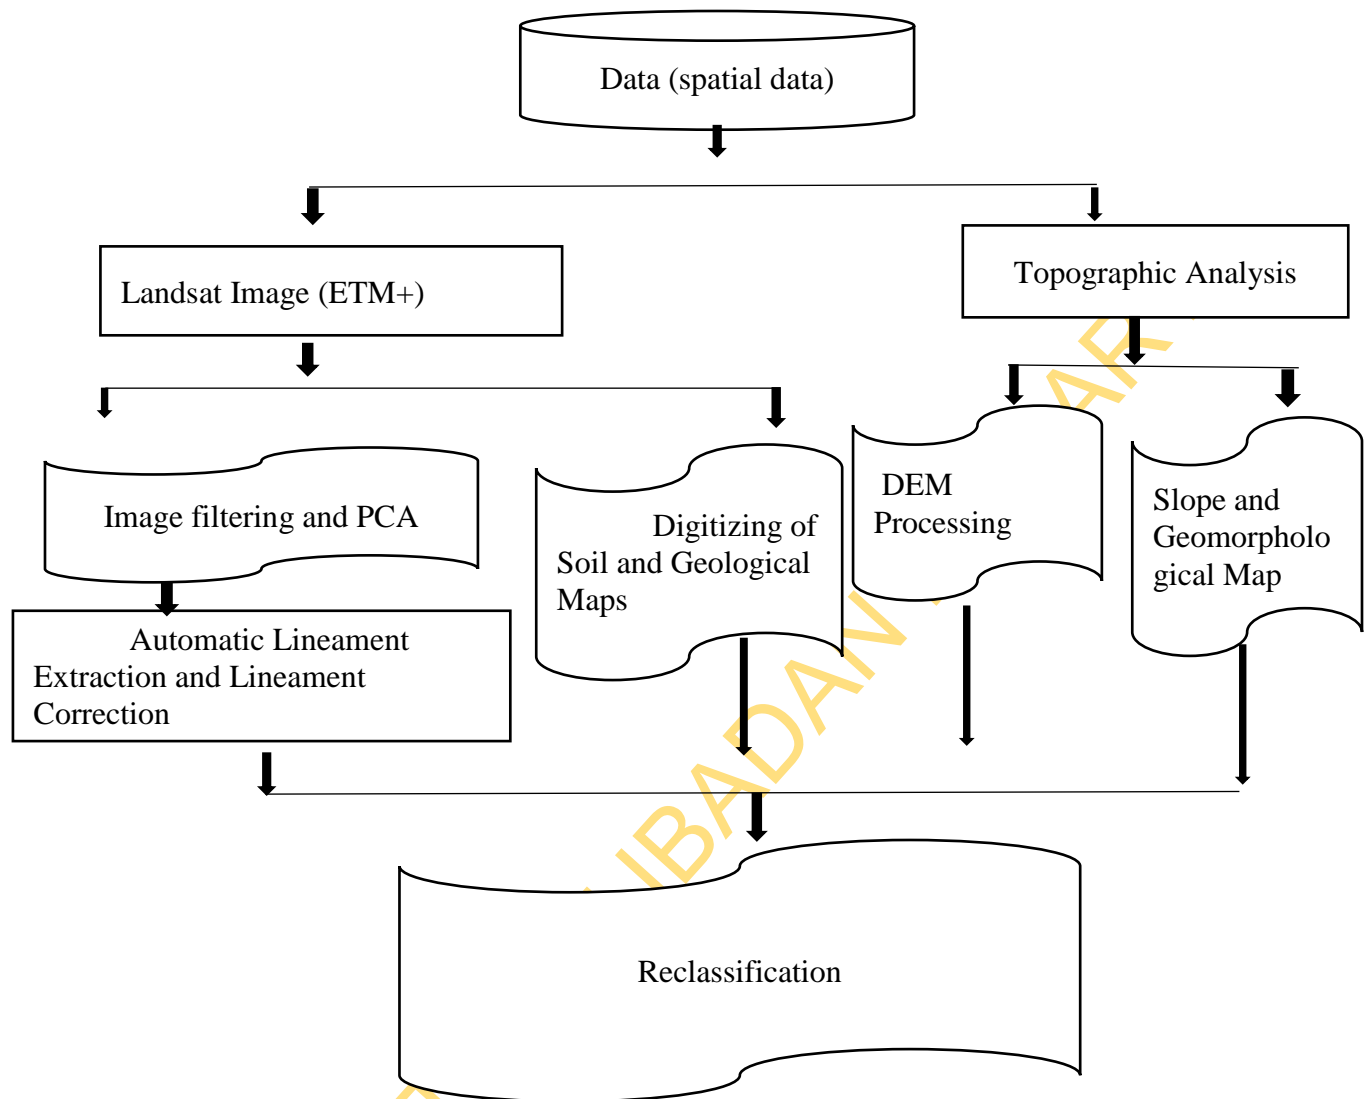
Data (spatial data)

Landsat Image (ETM+)

Topographic Analysis

Image filtering and PCA

Digitizing of Soil and Geological Maps

DEM Processing

Slope and Geomorphological Map

Automatic Lineament Extraction and Lineament Correction

Reclassification

IBADAN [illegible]AR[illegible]